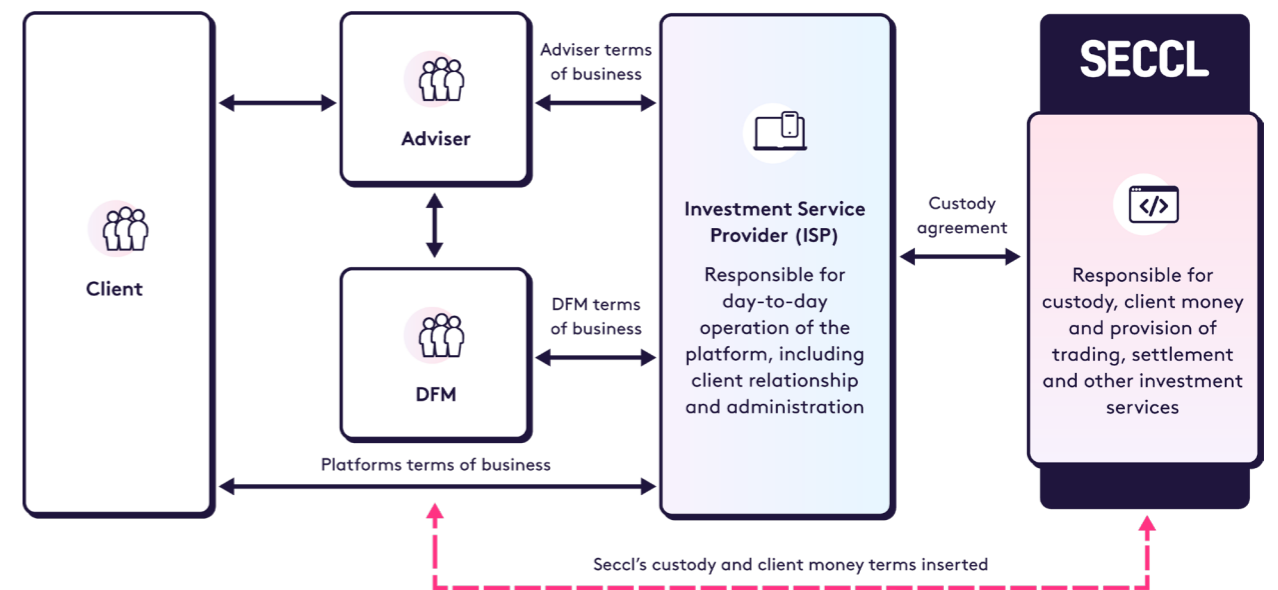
Client

Adviser

Adviser terms of business

DFM

DFM terms of business

Investment Service Provider (ISP)

Responsible for day-to-day operation of the platform, including client relationship and administration

Custody agreement

SECCL

Responsible for custody, client money and provision of trading, settlement and other investment services

Platforms terms of business

Seccl's custody and client money terms inserted